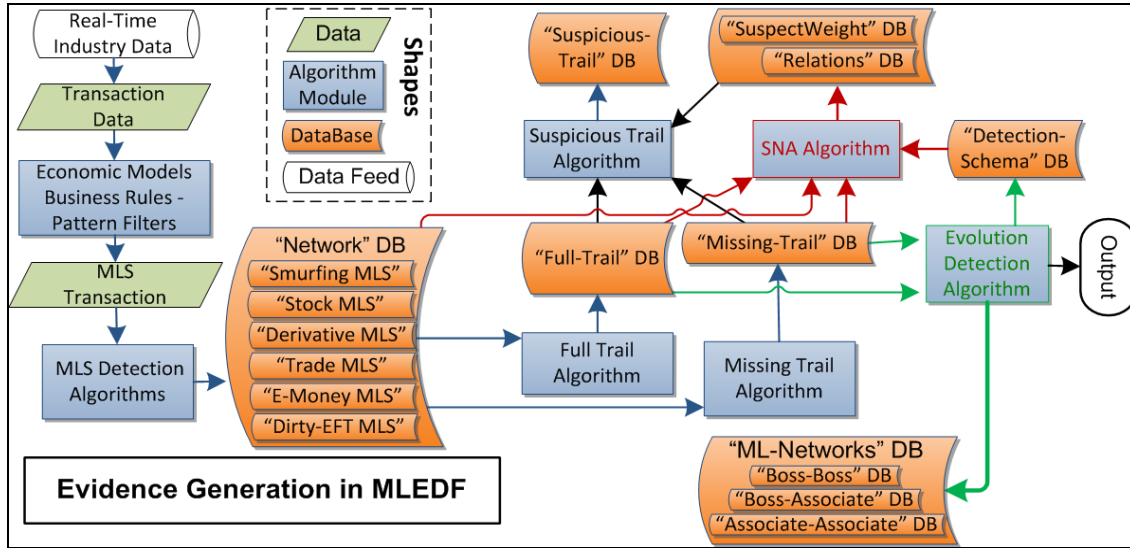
Real-Time Industry Data

Data
Algorithm Module
DataBase
Data Feed
Shapes

"Suspicious-Trail" DB

"SuspectWeight" DB
"Relations" DB

Transaction Data

Suspicious Trail Algorithm

SNA Algorithm

"Detection-Schema" DB

Economic Models Business Rules - Pattern Filters

MLS Transaction

"Network" DB
"Smurfing MLS"
"Stock MLS"
"Derivative MLS"
"Trade MLS"
"E-Money MLS"
"Dirty-EFT MLS"

"Full-Trail" DB

"Missing-Trail" DB

Evolution Detection Algorithm

Output

MLS Detection Algorithms

Full Trail Algorithm

Missing Trail Algorithm

"ML-Networks" DB
"Boss-Boss" DB
"Boss-Associate" DB
"Associate-Associate" DB

Evidence Generation in MLEDF